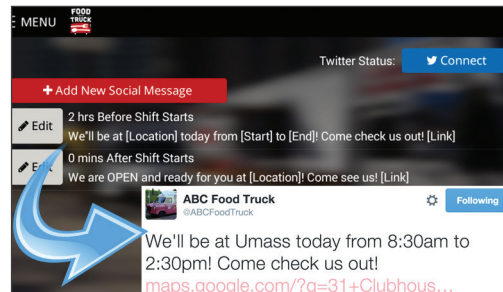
MENU FOOD TRUCK

Twitter Status: Connect

+ Add New Social Message

Edit 2 hrs Before Shift Starts
We'll be at [Location] today from [Start] to [End]! Come check us out! [Link]

Edit 0 mins After Shift Starts
We are OPEN and ready for you at [Location]! Come see us! [Link]

ABC Food Truck
@ABCFoodTruck
Following

We'll be at Umass today from 8:30am to 2:30pm! Come check us out!
maps.google.com/?q=31+Clubhous...